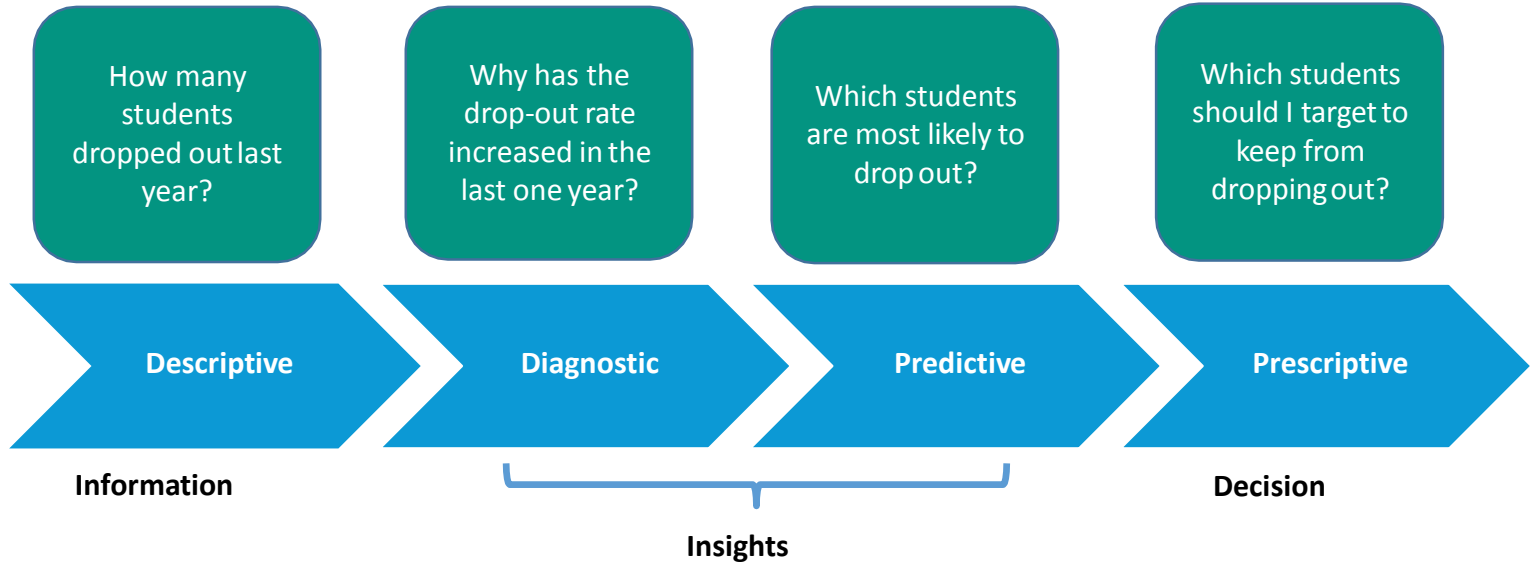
How many students dropped out last year?

Why has the drop-out rate increased in the last one year?

Which students are most likely to drop out?

Which students should I target to keep from dropping out?

Descriptive

Diagnostic

Predictive

Prescriptive

Information

Insights

Decision